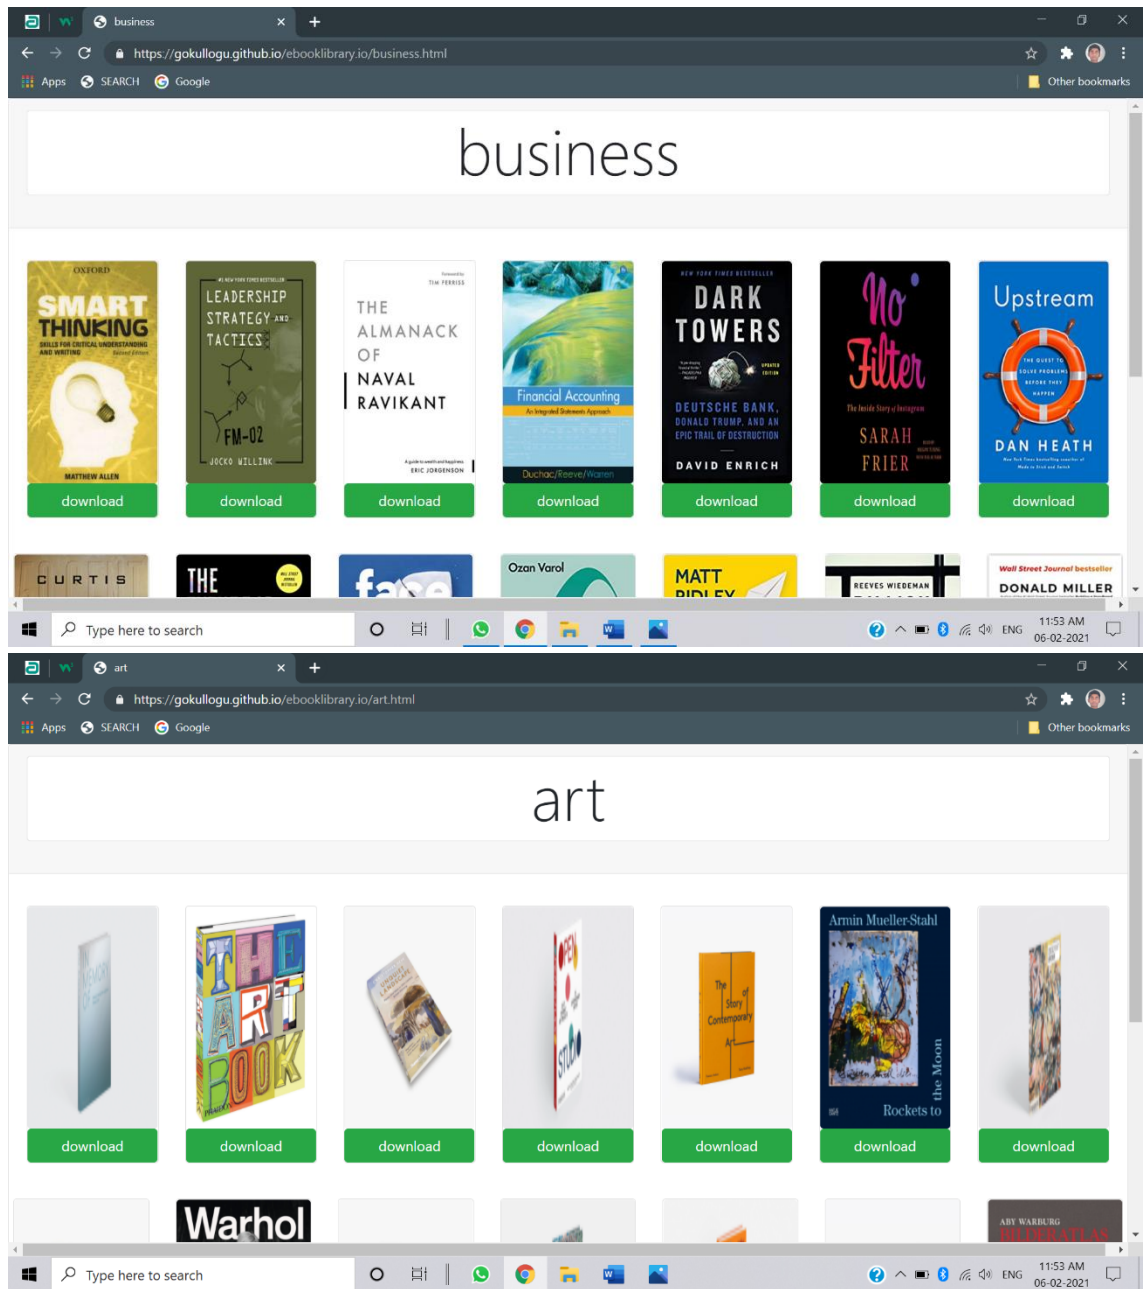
business

https://gokullogu.github.io/ebooklibrary.io/business.html

Apps SEARCH Google Other bookmarks

business

OXFORD SMART THINKING SKILLS FOR CRITICAL UNDERSTANDING AND WRITING MATTHEW ALLEN
download

LEADERSHIP STRATEGY AND TACTICS FM-02 JOCKO WILLINK
download

THE ALMANACK OF NAVAL RAVIKANT ERIC JORGENSON
download

Financial Accounting An Integrated Statements Approach Duchac/Reeve/Warren
download

NEW YORK TIMES BESTSELLER DARK TOWERS DEUTSCHE BANK, DONALD TRUMP, AND AN EPIC TRAIL OF DESTRUCTION DAVID ENRICH
download

No Filter The Inside Story of Instagram SARAH FRIER
download

Upstream THE QUEST TO SOLVE PROBLEMS BEFORE THEY HAPPEN DAN HEATH
download

CURTIS THE face Ozan Varol MATT RIDLEY REEVES WIEDEMAN Wall Street Journal bestseller DONALD MILLER

Type here to search
11:53 AM 06-02-2021 ENG

art

https://gokullogu.github.io/ebooklibrary.io/art.html

Apps SEARCH Google Other bookmarks

art

download

THE ART BOOK PHAIDON
download

download

download

The Story of Contemporary Art
download

Armin Mueller-Stahl Rockets to the Moon
download

download

Warhol ABY WARBURG BILDERATLAS

Type here to search
11:53 AM 06-02-2021 ENG